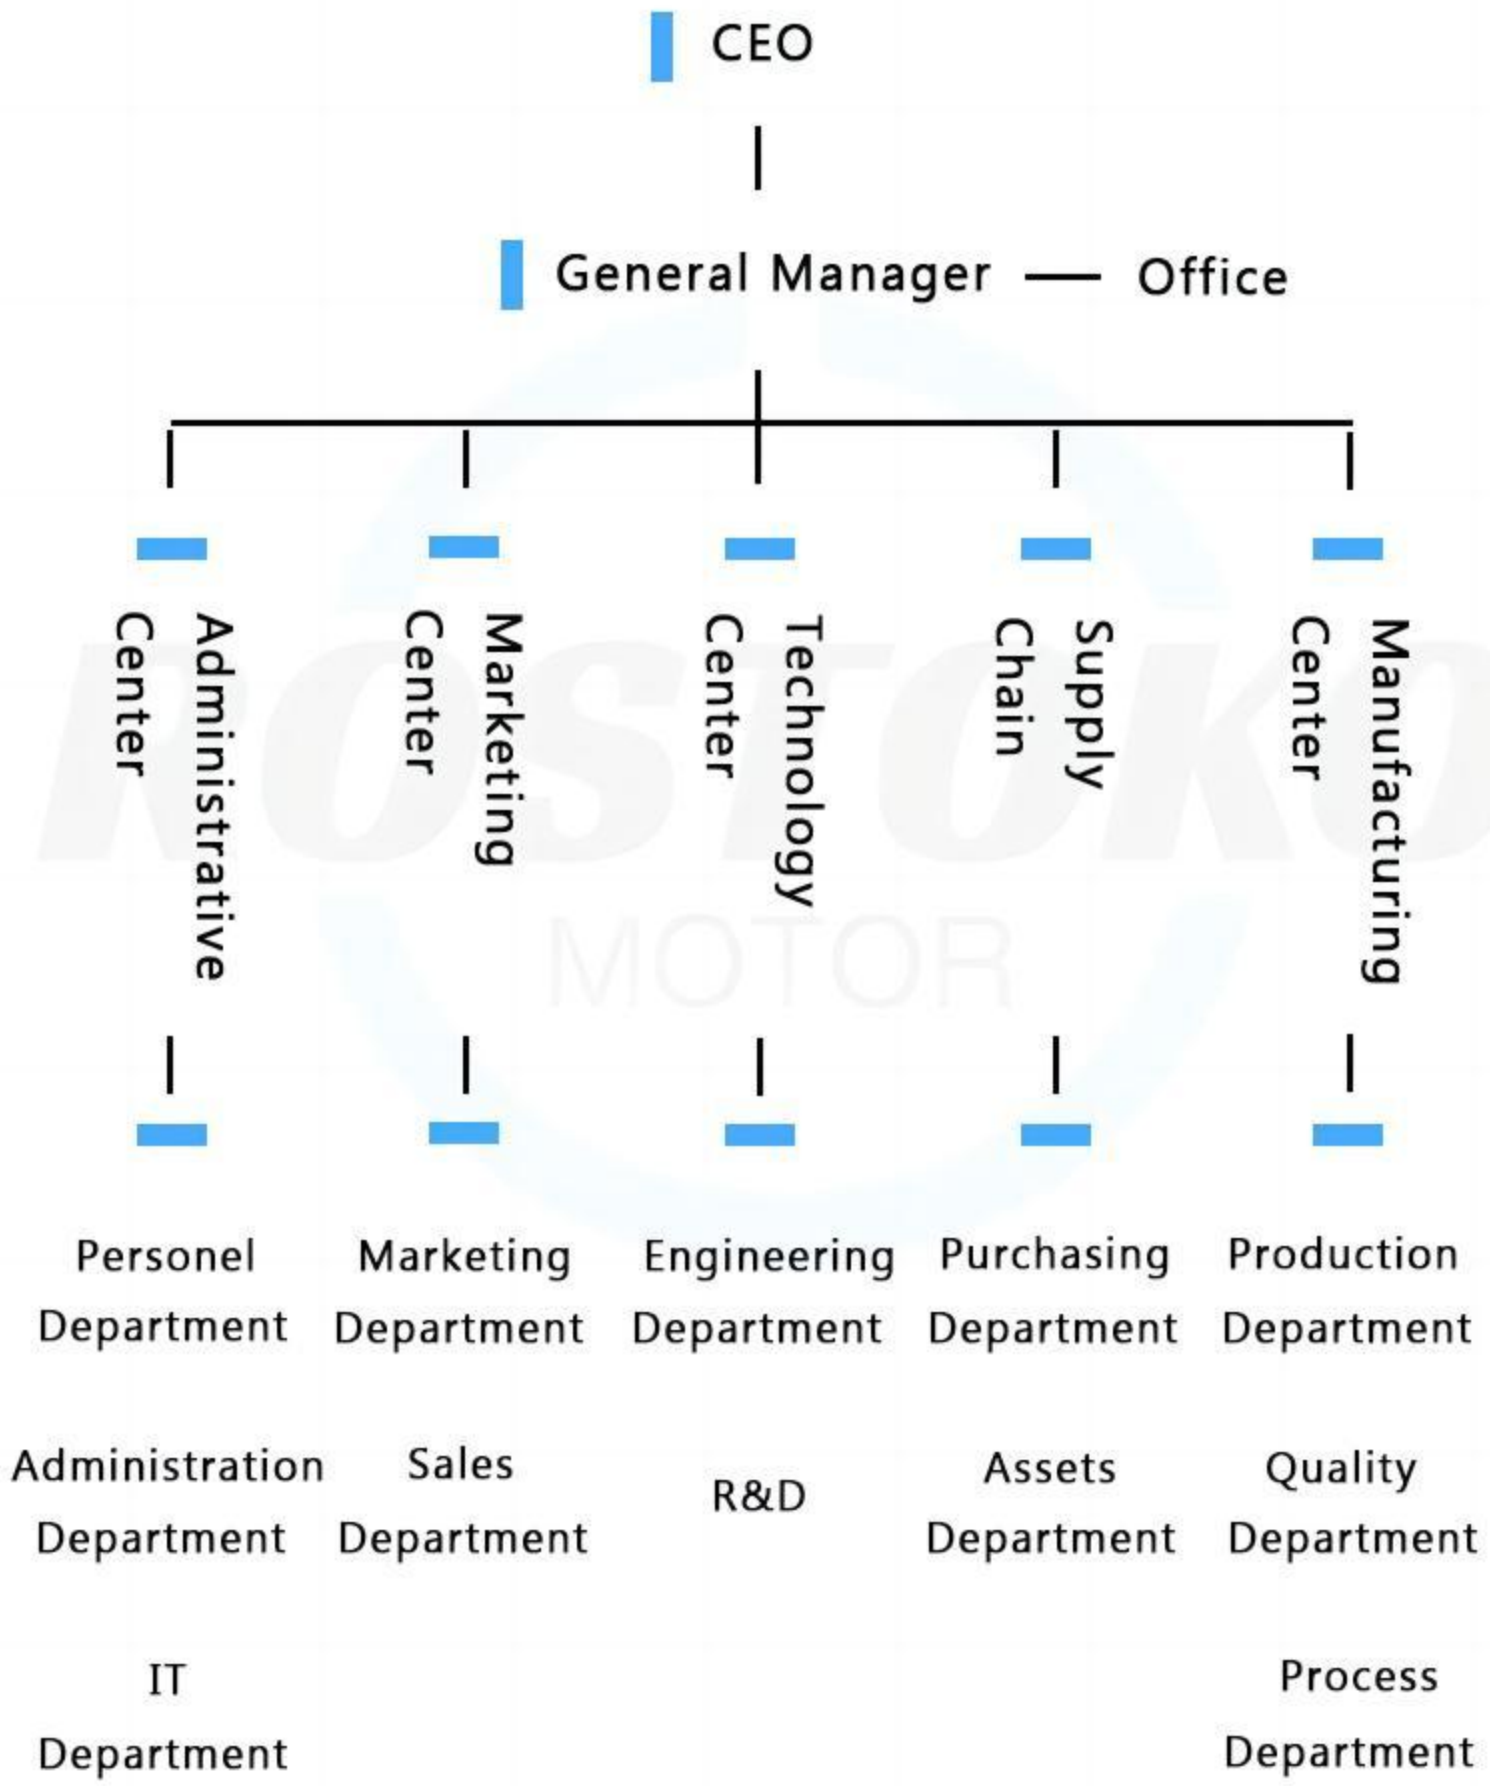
CEO

General Manager — Office

Administrative Center

Marketing Center

Technology Center

Supply Chain

Manufacturing Center

Personel Department

Administration Department

IT Department

Marketing Department

Sales Department

Engineering Department

R&D

Purchasing Department

Assets Department

Production Department

Quality Department

Process Department

ROSTOKO MOTOR